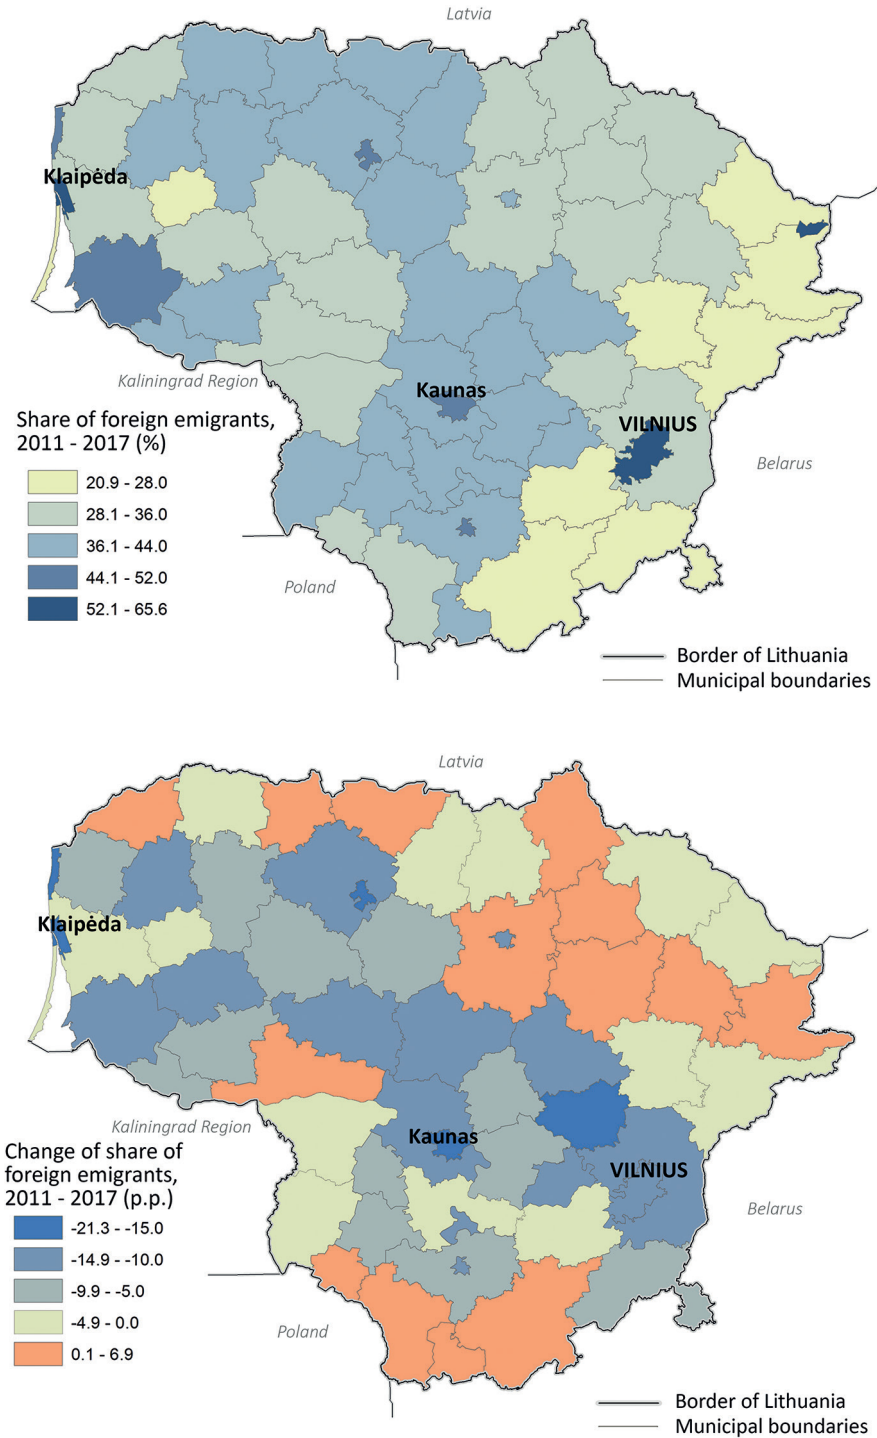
Latvia

Klaipėda

Kaliningrad Region

Kaunas

VILNIUS

Belarus

Poland

Share of foreign emigrants, 2011 - 2017 (%)

20.9 - 28.0
28.1 - 36.0
36.1 - 44.0
44.1 - 52.0
52.1 - 65.6

Border of Lithuania
Municipal boundaries

Latvia

Klaipėda

Kaliningrad Region

Kaunas

VILNIUS

Belarus

Poland

Change of share of foreign emigrants, 2011 - 2017 (p.p.)

-21.3 - -15.0
-14.9 - -10.0
-9.9 - -5.0
-4.9 - 0.0
0.1 - 6.9

Border of Lithuania
Municipal boundaries